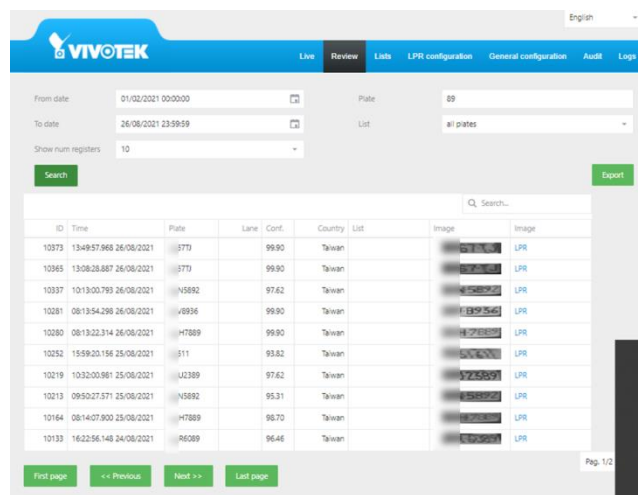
English

VIVOTEK

Live Review Lists LPR configuration General configuration Audit Logs

From date 01/02/2021 00:00:00
Plate 89
To date 26/08/2021 23:59:59
List all plates
Show num registers 10

Search

Export

Search...

| ID | Time | Plate | Lane | Conf. | Country | List | Image | Image |
|---|---|---|---|---|---|---|---|---|
| 10373 | 13:49:57.968 26/08/2021 | 377J | | 99.90 | Taiwan | | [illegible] | LPR |
| 10365 | 13:08:28.887 26/08/2021 | 377J | | 99.90 | Taiwan | | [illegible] | LPR |
| 10337 | 10:13:00.793 26/08/2021 | N5892 | | 97.62 | Taiwan | | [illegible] | LPR |
| 10281 | 08:13:54.298 26/08/2021 | V8936 | | 99.90 | Taiwan | | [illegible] | LPR |
| 10280 | 08:13:22.314 26/08/2021 | H7889 | | 99.90 | Taiwan | | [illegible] | LPR |
| 10252 | 15:59:20.156 25/08/2021 | 311 | | 93.82 | Taiwan | | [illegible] | LPR |
| 10219 | 10:32:00.981 25/08/2021 | U2389 | | 97.62 | Taiwan | | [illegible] | LPR |
| 10213 | 09:50:27.571 25/08/2021 | N5892 | | 95.31 | Taiwan | | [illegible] | LPR |
| 10164 | 08:14:07.900 25/08/2021 | H7889 | | 98.70 | Taiwan | | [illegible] | LPR |
| 10133 | 16:22:56.148 24/08/2021 | R6089 | | 96.46 | Taiwan | | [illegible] | LPR |

Pag. 1/2

First page << Previous Next >> Last page